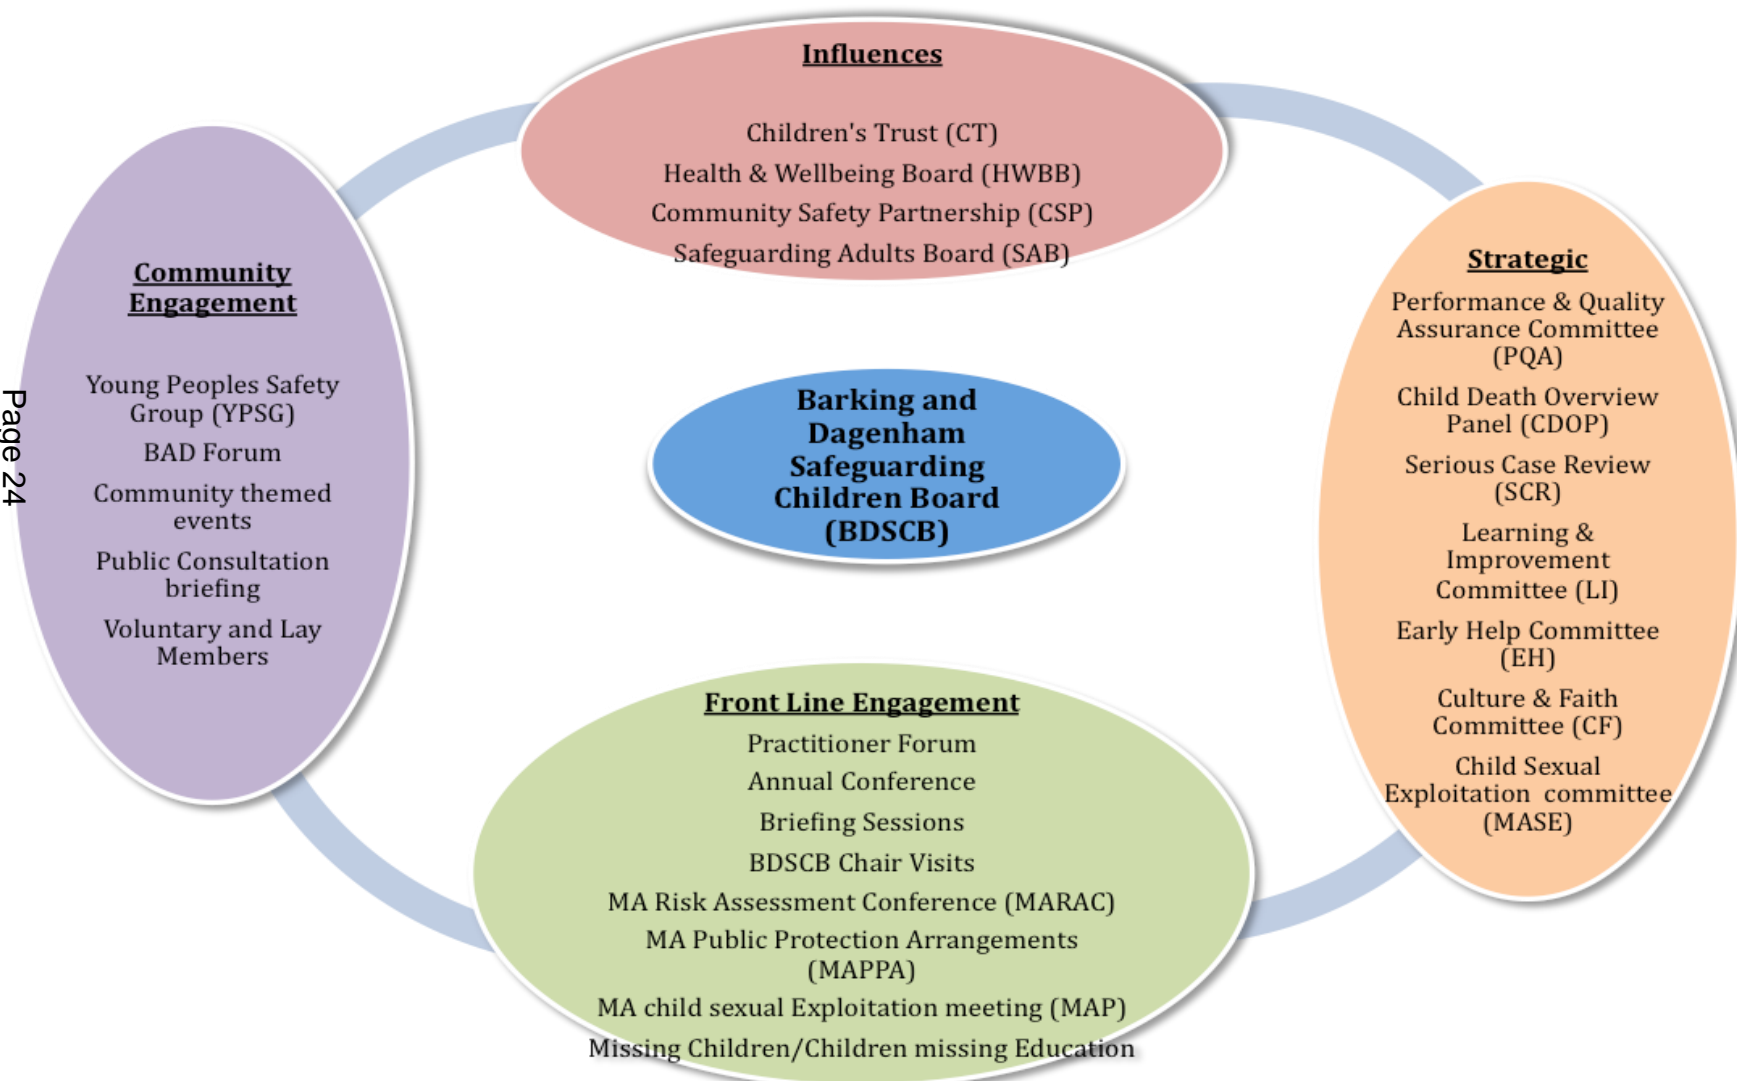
Influences

Children's Trust (CT)
Health & Wellbeing Board (HWBB)
Community Safety Partnership (CSP)
Safeguarding Adults Board (SAB)

Community Engagement

Young Peoples Safety Group (YPSG)
BAD Forum
Community themed events
Public Consultation briefing
Voluntary and Lay Members

Page 24

Barking and Dagenham Safeguarding Children Board (BDSCB)

Strategic
Performance & Quality Assurance Committee (PQA)
Child Death Overview Panel (CDOP)
Serious Case Review (SCR)
Learning & Improvement Committee (LI)
Early Help Committee (EH)
Culture & Faith Committee (CF)
Child Sexual Exploitation committee (MASE)

Front Line Engagement
Practitioner Forum
Annual Conference
Briefing Sessions
BDSCB Chair Visits
MA Risk Assessment Conference (MARAC)
MA Public Protection Arrangements (MAPPA)
MA child sexual Exploitation meeting (MAP)
Missing Children/Children missing Education